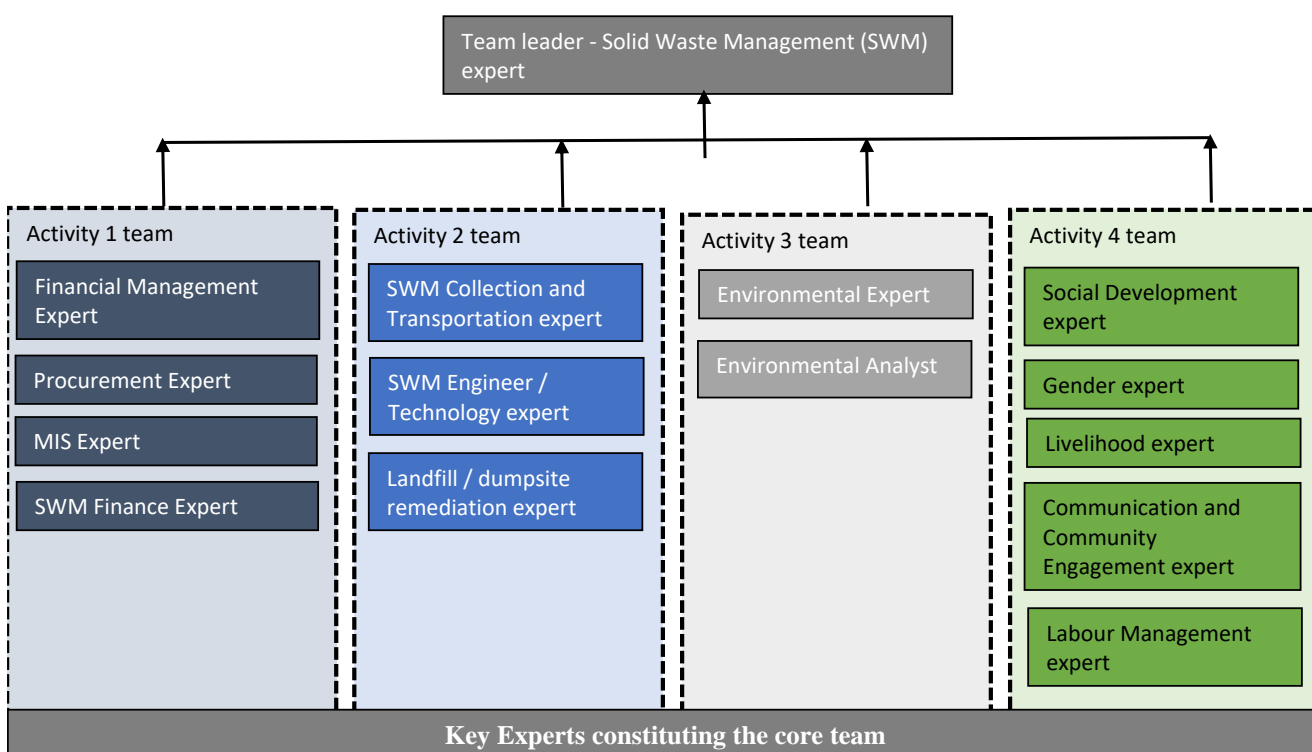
Team leader - Solid Waste Management (SWM) expert

Activity 1 team

Financial Management Expert

Procurement Expert

MIS Expert

SWM Finance Expert

Activity 2 team

SWM Collection and Transportation expert

SWM Engineer / Technology expert

Landfill / dumpsite remediation expert

Activity 3 team

Environmental Expert

Environmental Analyst

Activity 4 team

Social Development expert

Gender expert

Livelihood expert

Communication and Community Engagement expert

Labour Management expert

Key Experts constituting the core team